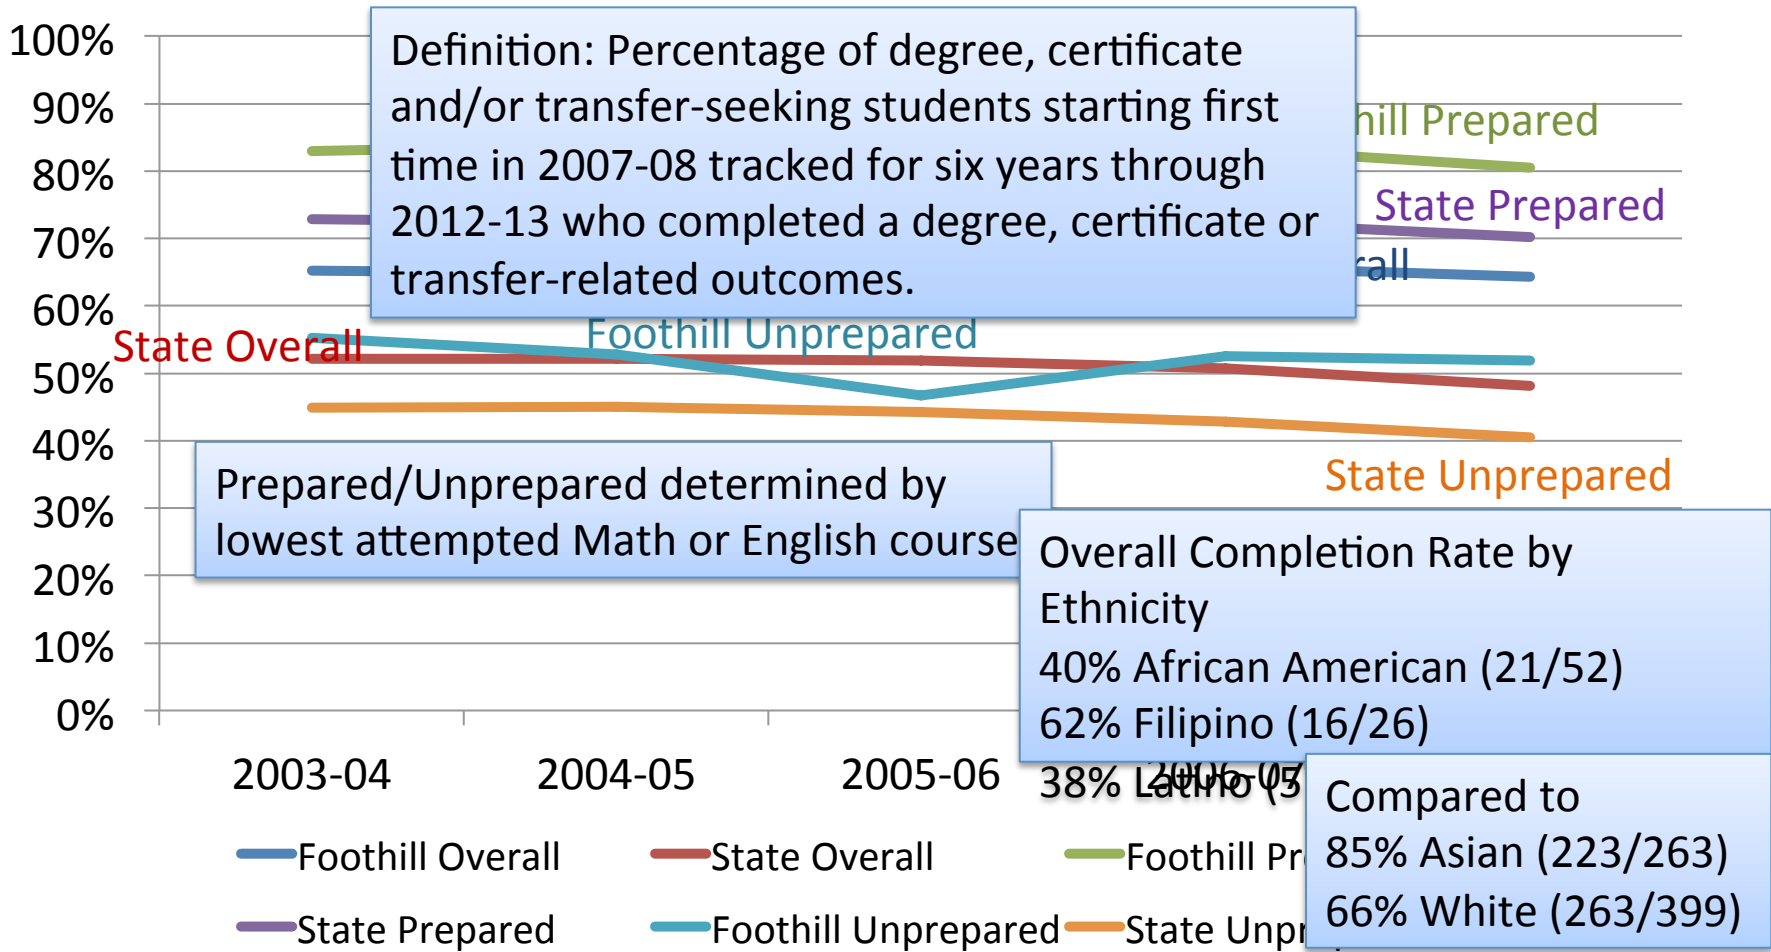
100%
90%
80%
70%
60%
50%
40%
30%
20%
10%
0%

Definition: Percentage of degree, certificate and/or transfer-seeking students starting first time in 2007-08 tracked for six years through 2012-13 who completed a degree, certificate or transfer-related outcomes.

hill Prepared
State Prepared
rall
State Overall
Foothill Unprepared
State Unprepared

Prepared/Unprepared determined by lowest attempted Math or English course

Overall Completion Rate by Ethnicity
40% African American (21/52)
62% Filipino (16/26)
38% Latino (3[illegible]

Compared to
85% Asian (223/263)
66% White (263/399)

2003-04
2004-05
2005-06
2006-07

Foothill Overall
State Overall
Foothill Pr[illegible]
State Prepared
Foothill Unprepared
State Unpr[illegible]